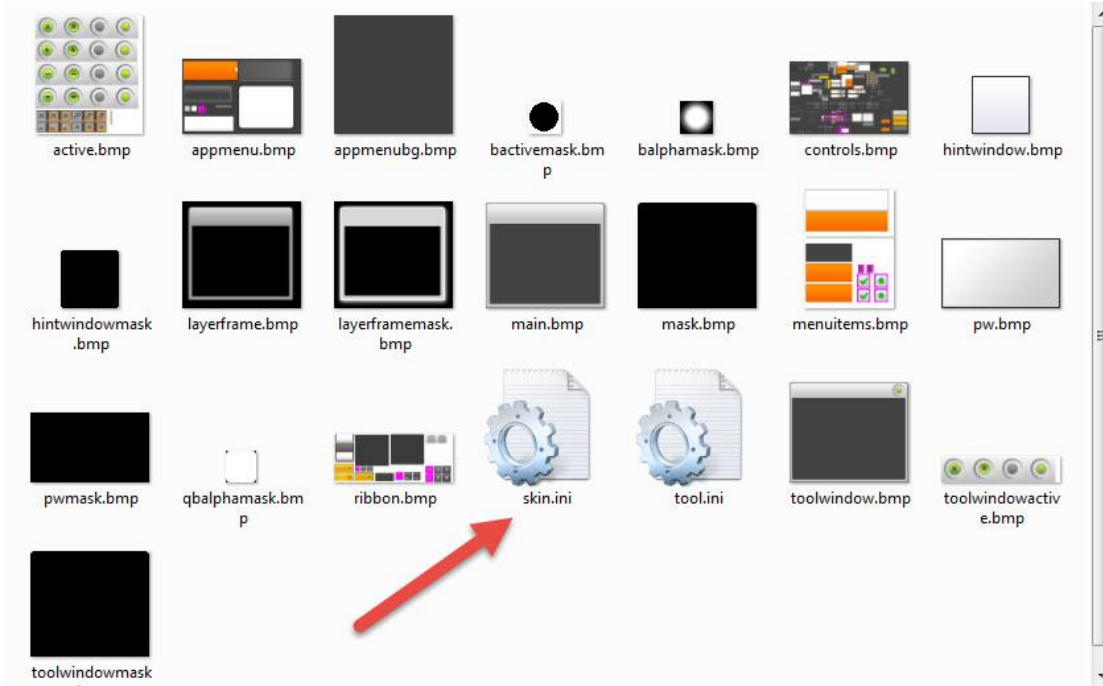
active.bmp
appmenu.bmp
appmenubg.bmp
bactivemask.bmp
balphamask.bmp
controls.bmp
hintwindow.bmp

hintwindowmask.bmp
layerframe.bmp
layerframemask.bmp
main.bmp
mask.bmp
menuitems.bmp
pw.bmp

pwmask.bmp
qbalphamask.bmp
ribbon.bmp
skin.ini
tool.ini
toolwindow.bmp
toolwindowactive.bmp

toolwindowmask